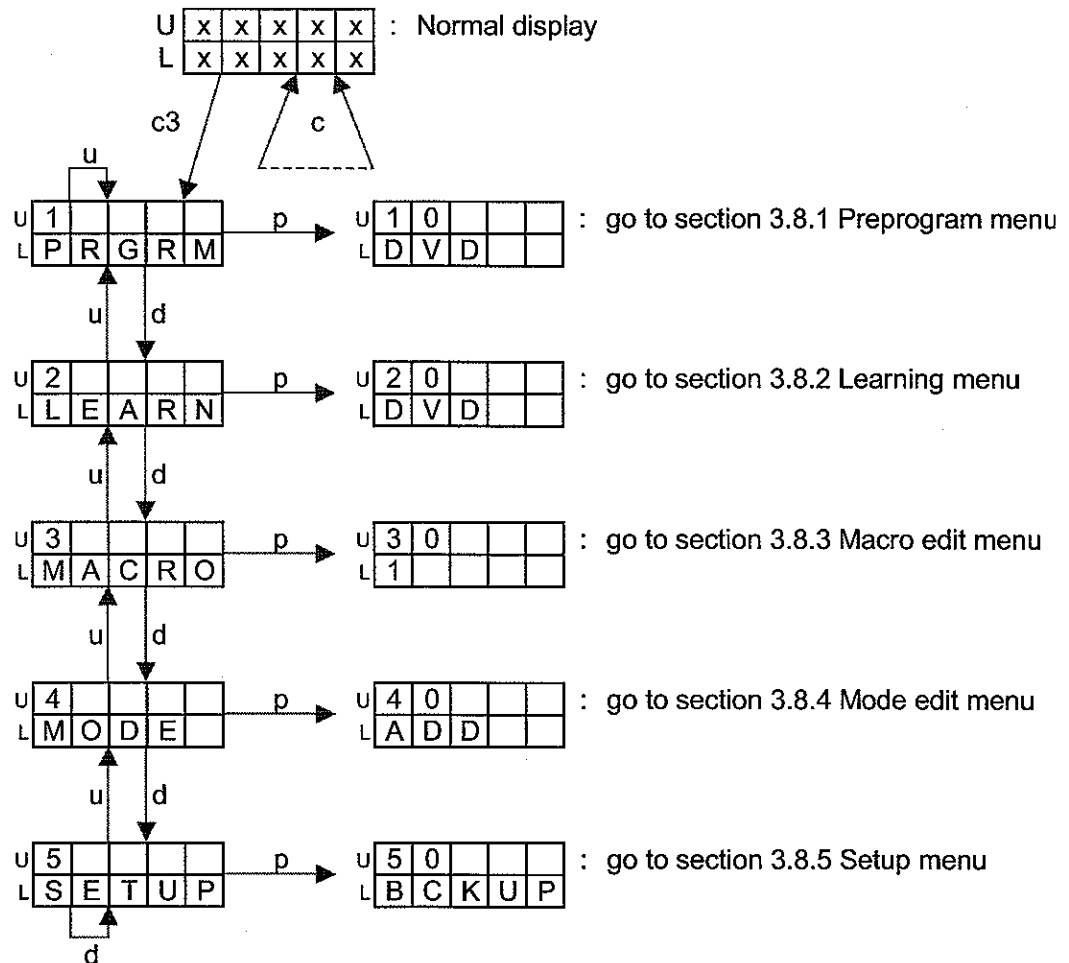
| U | x | x | x | x | x |
|---|---|---|---|---|---|
| L | x | x | x | x | x |

: Normal display

c3

c

u

| U | 1 | | | | |
|---|---|---|---|---|---|
| L | P | R | G | R | M |

p

| U | 1 | 0 | | | |
|---|---|---|---|---|---|
| L | D | V | D | | |

: go to section 3.8.1 Preprogram menu

u

d

| U | 2 | | | | |
|---|---|---|---|---|---|
| L | L | E | A | R | N |

p

| U | 2 | 0 | | | |
|---|---|---|---|---|---|
| L | D | V | D | | |

: go to section 3.8.2 Learning menu

u

d

| U | 3 | | | | |
|---|---|---|---|---|---|
| L | M | A | C | R | O |

p

| U | 3 | 0 | | | |
|---|---|---|---|---|---|
| L | 1 | | | | |

: go to section 3.8.3 Macro edit menu

u

d

| U | 4 | | | | |
|---|---|---|---|---|---|
| L | M | O | D | E | |

p

| U | 4 | 0 | | | |
|---|---|---|---|---|---|
| L | A | D | D | | |

: go to section 3.8.4 Mode edit menu

u

d

| U | 5 | | | | |
|---|---|---|---|---|---|
| L | S | E | T | U | P |

p

| U | 5 | 0 | | | |
|---|---|---|---|---|---|
| L | B | C | K | U | P |

: go to section 3.8.5 Setup menu

d